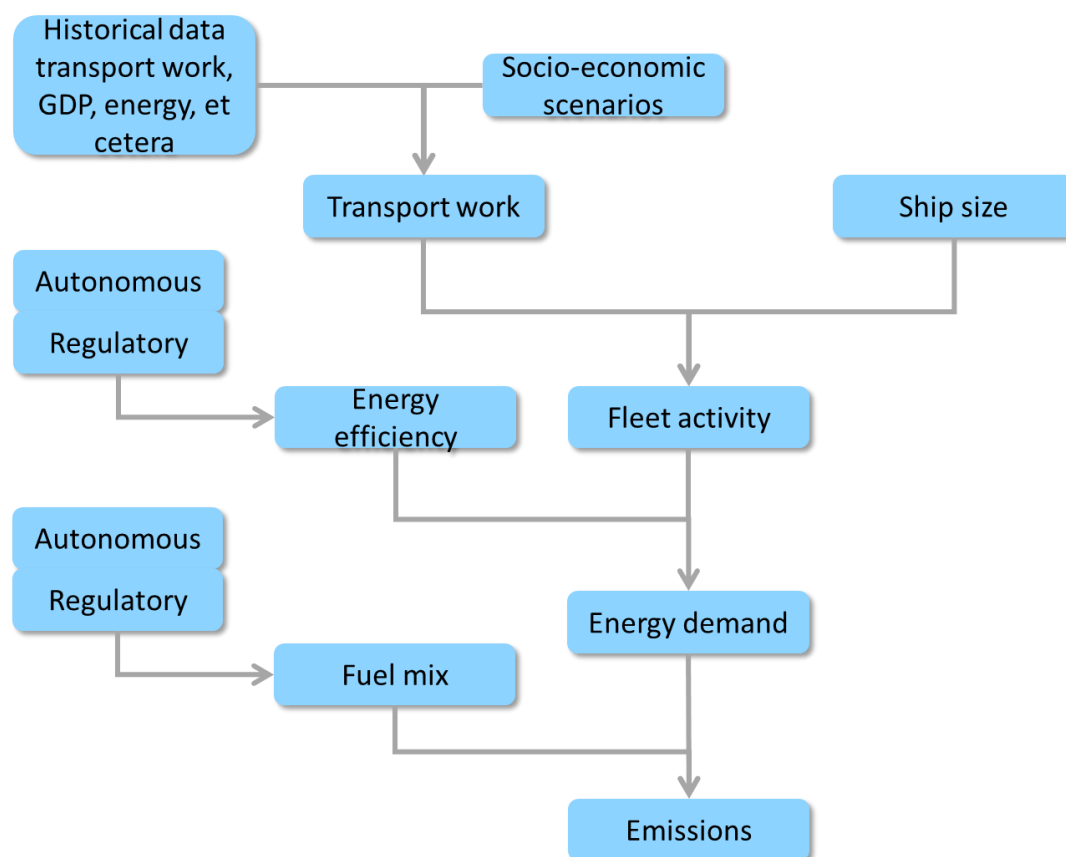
Historical data transport work, GDP, energy, et cetera

Socio-economic scenarios

Transport work

Ship size

Autonomous

Regulatory

Energy efficiency

Fleet activity

Autonomous

Regulatory

Energy demand

Fuel mix

Emissions